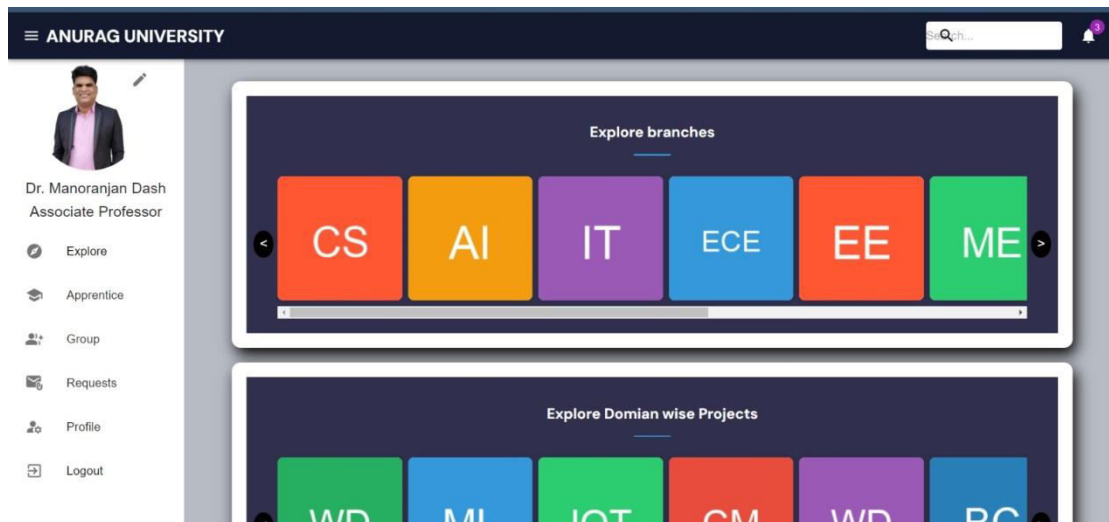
≡ ANURAG UNIVERSITY

Search...

3

Dr. Manoranjan Dash
Associate Professor

Explore

Apprentice

Group

Requests

Profile

Logout

Explore branches

<

CS

AI

IT

ECE

EE

ME

>

Explore Domian wise Projects

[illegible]